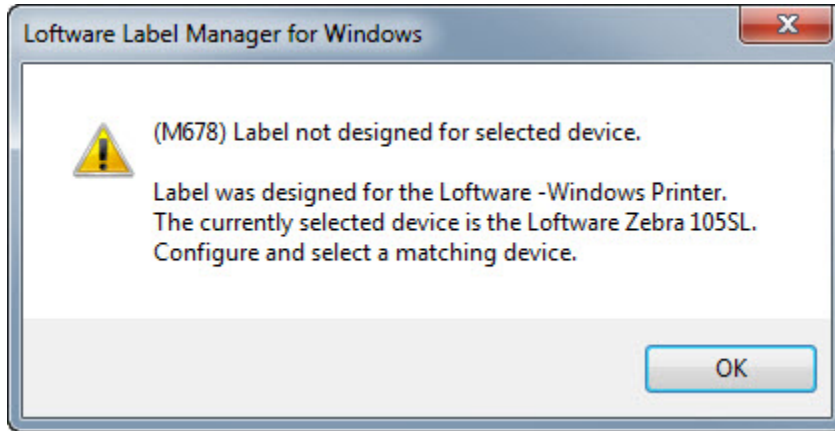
Loftware Label Manager for Windows

(M678) Label not designed for selected device.

Label was designed for the Loftware -Windows Printer.
The currently selected device is the Loftware Zebra 105SL.
Configure and select a matching device.

OK